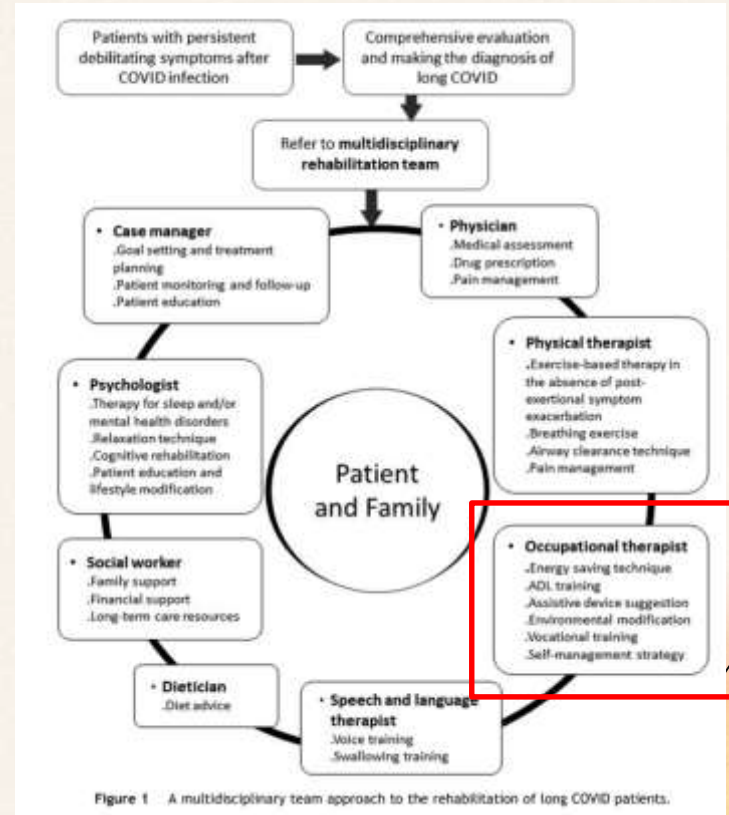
Patients with persistent debilitating symptoms after COVID infection

Comprehensive evaluation and making the diagnosis of long COVID

Refer to **multidisciplinary rehabilitation team**

• **Case manager**
.Goal setting and treatment planning
.Patient monitoring and follow-up
.Patient education

• **Physician**
.Medical assessment
.Drug prescription
.Pain management

• **Physical therapist**
.Exercise-based therapy in the absence of post-exertional symptom exacerbation
.Breathing exercise
.Airway clearance technique
.Pain management

• **Psychologist**
.Therapy for sleep and/or mental health disorders
.Relaxation technique
.Cognitive rehabilitation
.Patient education and lifestyle modification

Patient and Family

• **Occupational therapist**
.Energy saving technique
.ADL training
.Assistive device suggestion
.Environmental modification
.Vocational training
.Self-management strategy

• **Social worker**
.Family support
.Financial support
.Long-term care resources

• **Dietician**
.Diet advice

• **Speech and language therapist**
.Voice training
.Swallowing training

**Figure 1** A multidisciplinary team approach to the rehabilitation of long COVID patients.